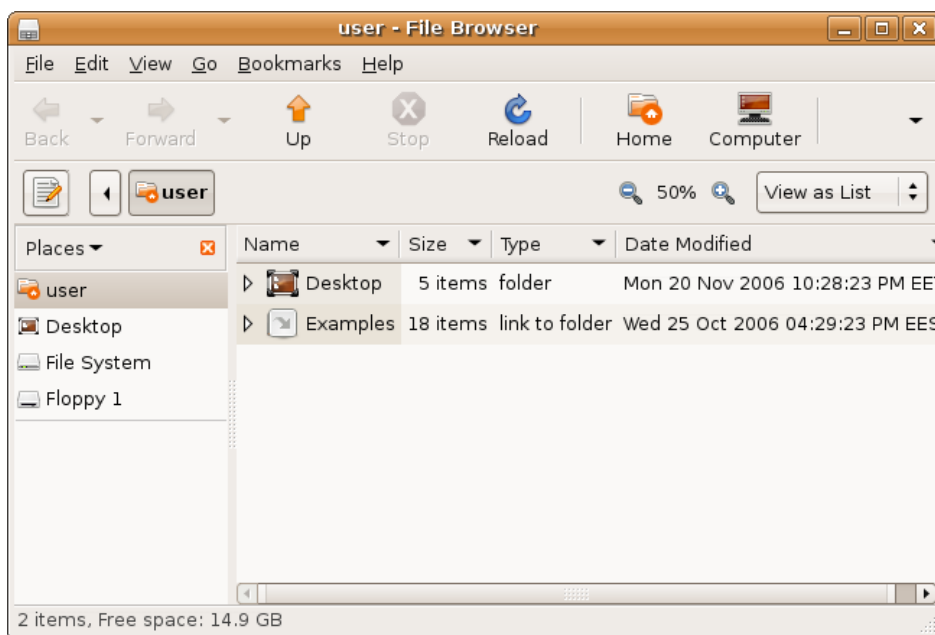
user - File Browser

File Edit View Go Bookmarks Help

Back Forward Up Stop Reload Home Computer

user

50% View as List

Places

user
Desktop
File System
Floppy 1

| Name | Size | Type | Date Modified |
|---|---|---|---|
| Desktop | 5 items | folder | Mon 20 Nov 2006 10:28:23 PM EE |
| Examples | 18 items | link to folder | Wed 25 Oct 2006 04:29:23 PM EES |

2 items, Free space: 14.9 GB